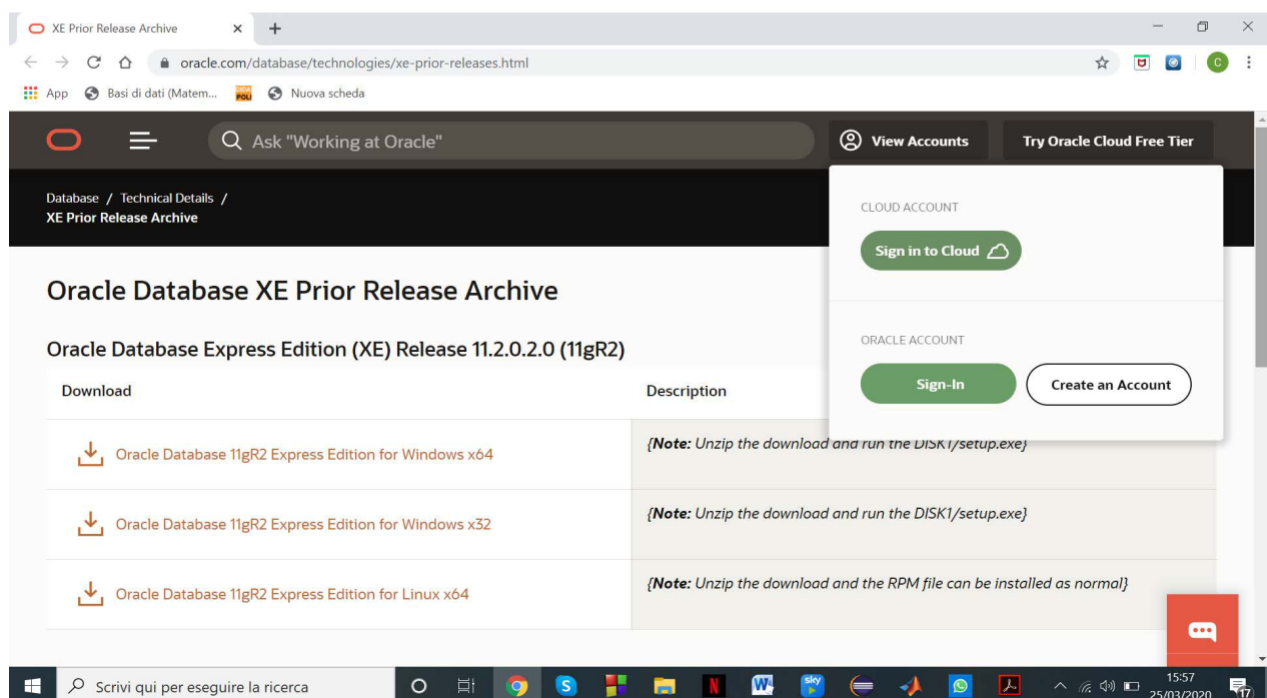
XE Prior Release Archive ×

oracle.com/database/technologies/xe-prior-releases.html

App Basi di dati (Matem... Nuova scheda

Ask "Working at Oracle"

View Accounts

Try Oracle Cloud Free Tier

Database / Technical Details /
XE Prior Release Archive

CLOUD ACCOUNT

Sign in to Cloud

ORACLE ACCOUNT

Sign-In

Create an Account

Oracle Database XE Prior Release Archive

Oracle Database Express Edition (XE) Release 11.2.0.2.0 (11gR2)

| Download | Description |
|---|---|
| Oracle Database 11gR2 Express Edition for Windows x64 | {**Note:** Unzip the download and run the DISK1/setup.exe} |
| Oracle Database 11gR2 Express Edition for Windows x32 | {**Note:** Unzip the download and run the DISK1/setup.exe} |
| Oracle Database 11gR2 Express Edition for Linux x64 | {**Note:** Unzip the download and the RPM file can be installed as normal} |

Scrivi qui per eseguire la ricerca

15:57
25/03/2020

17